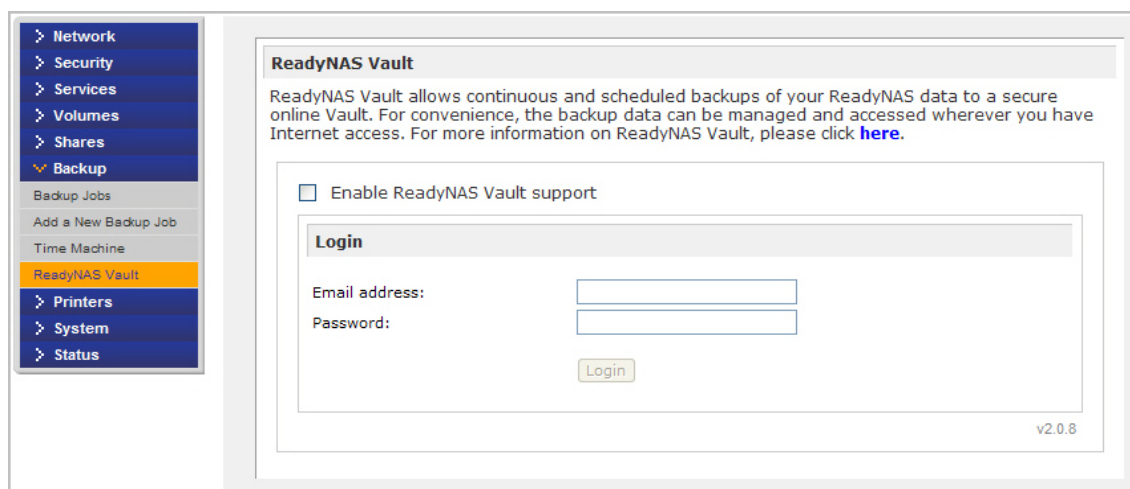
> Network
> Security
> Services
> Volumes
> Shares
v Backup
Backup Jobs
Add a New Backup Job
Time Machine
ReadyNAS Vault
> Printers
> System
> Status

ReadyNAS Vault

ReadyNAS Vault allows continuous and scheduled backups of your ReadyNAS data to a secure online Vault. For convenience, the backup data can be managed and accessed wherever you have Internet access. For more information on ReadyNAS Vault, please click here.

Enable ReadyNAS Vault support

Login

Email address:
Password:

Login

v2.0.8